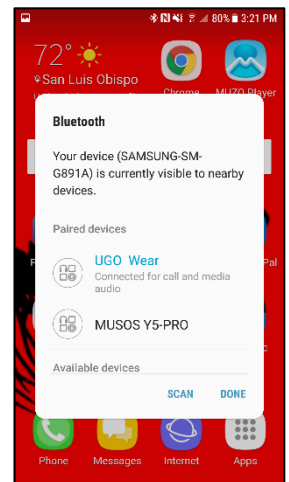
80% 3:21 PM

72°

San Luis Obispo

Chrome

MUZO Player

Bluetooth

Your device (SAMSUNG-SM-G891A) is currently visible to nearby devices.

Paired devices

UGO Wear

Connected for call and media audio

MUSOS Y5-PRO

Available devices

SCAN DONE

Phone

Messages

Internet

Apps